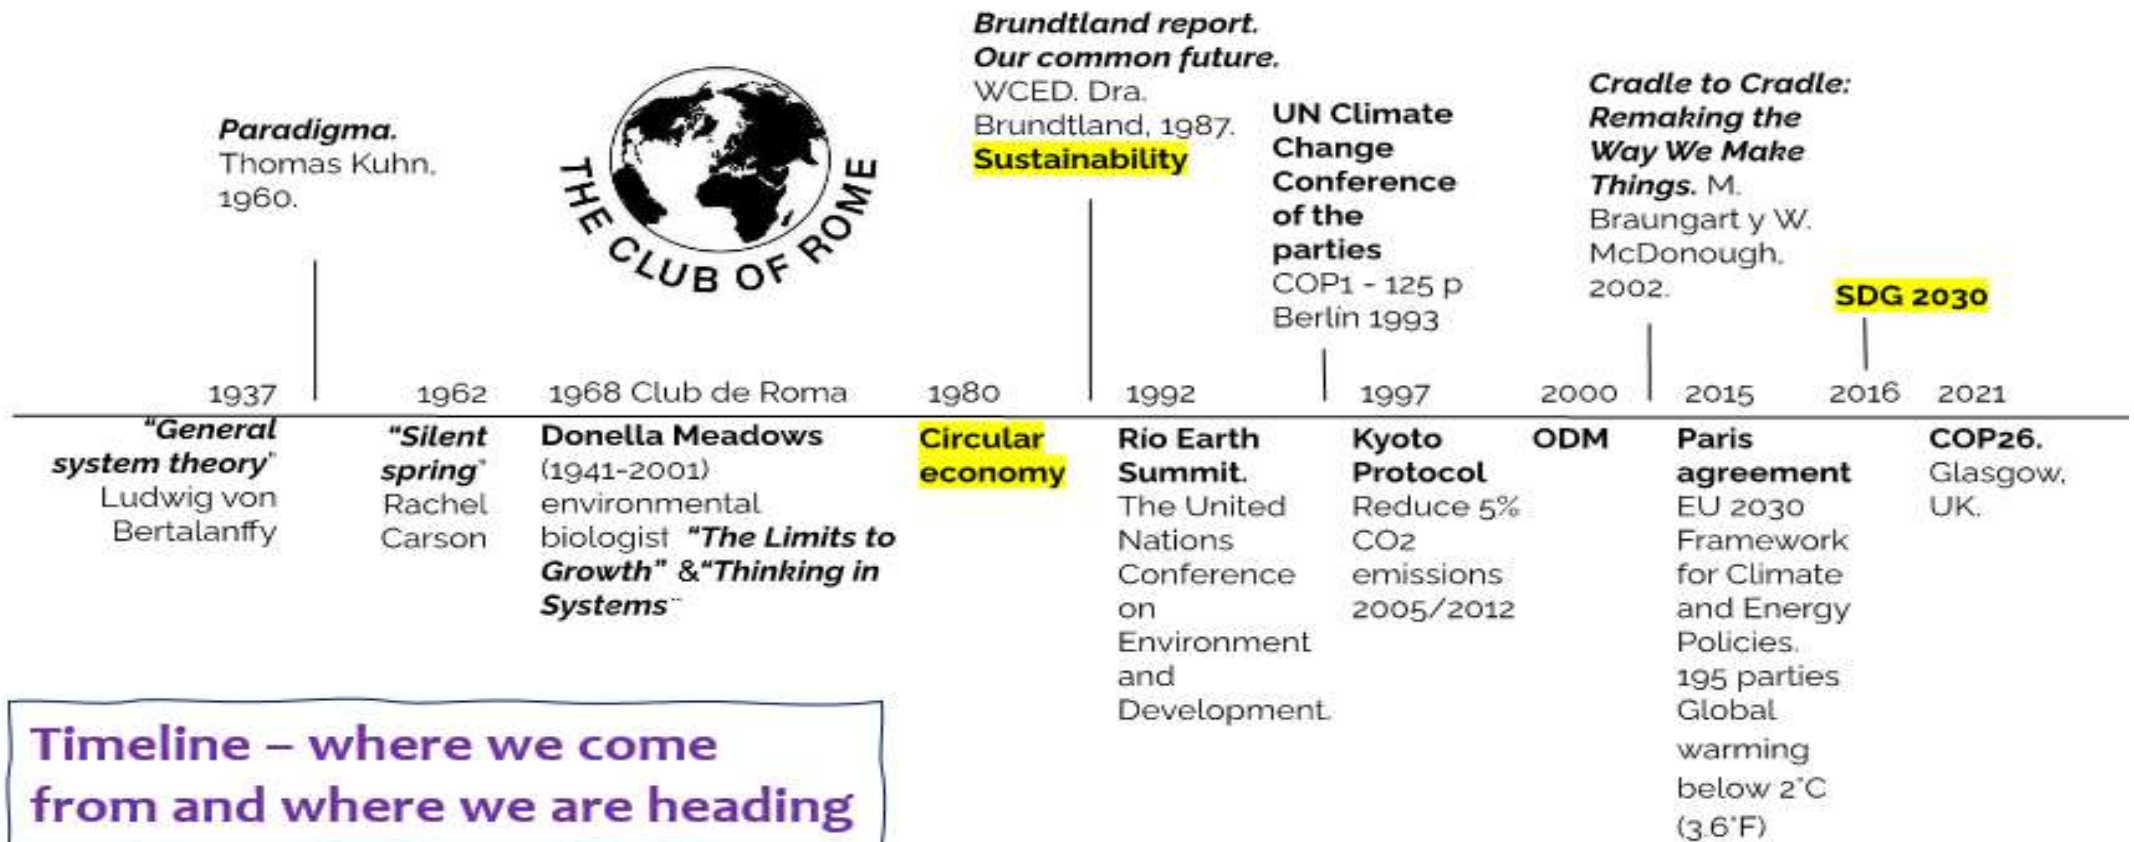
Paradigma. Thomas Kuhn, 1960.

THE CLUB OF ROME

Brundtland report. Our common future. WCED. Dra. Brundtland, 1987. Sustainability

UN Climate Change Conference of the parties COP1 - 125 p Berlin 1993

Cradle to Cradle: Remaking the Way We Make Things. M. Braungart y W. McDonough, 2002.

SDG 2030

1937 1962 1968 Club de Roma 1980 1992 1997 2000 2015 2016 2021

"General system theory" Ludwig von Bertalanffy

"Silent spring" Rachel Carson

Donella Meadows (1941-2001) environmental biologist "The Limits to Growth" &"Thinking in Systems"

Circular economy

Rio Earth Summit. The United Nations Conference on Environment and Development.

Kyoto Protocol Reduce 5% CO2 emissions 2005/2012

ODM

Paris agreement EU 2030 Framework for Climate and Energy Policies. 195 parties Global warming below 2°C (3.6°F)

COP26. Glasgow, UK.

Timeline – where we come from and where we are heading